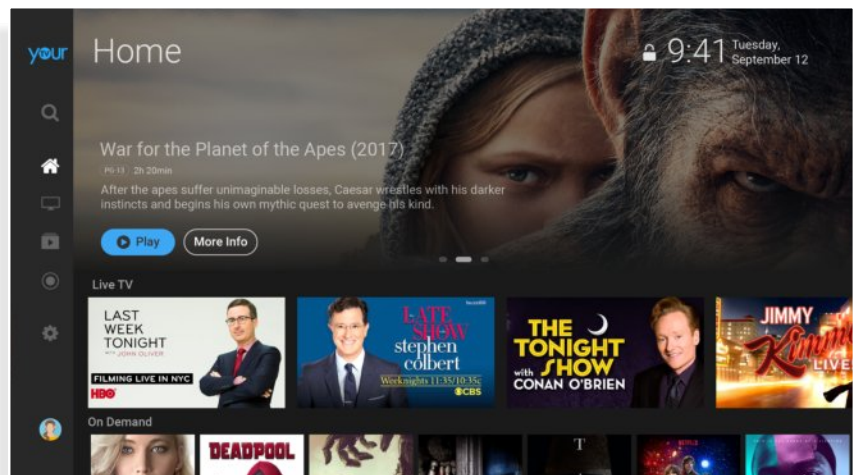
your

Home

9:41 Tuesday, September 12

War for the Planet of the Apes (2017)

PG-13 | 2h 20min

After the apes suffer unimaginable losses, Caesar wrestles with his darker instincts and begins his own mythic quest to avenge his kind.

Play

More Info

Live TV

LAST WEEK TONIGHT WITH JOHN OLIVER

FILMING LIVE IN NYC

HBO

LATE SHOW stephen colbert

Weeknights 11:35/10:35c

CBS

THE TONIGHT SHOW with CONAN O'BRIEN

JIMMY Kimmel LIVE

On Demand

DEADPOOL

T

NETFLIX